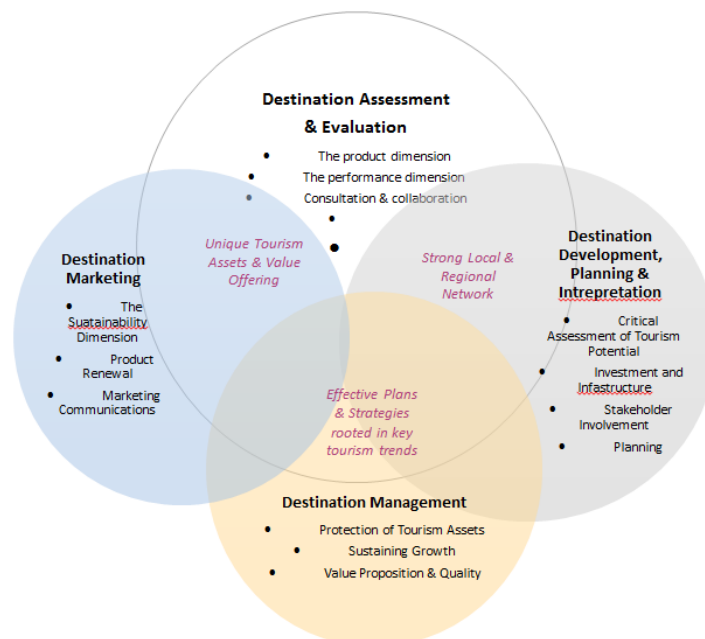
Destination Assessment & Evaluation

- The product dimension
- The performance dimension
- Consultation & collaboration

Destination Marketing

- The Suatainability Dimension
- Product Renewal
- Marketing Communications

Unique Tourism Assets & Value Offering

Strong Local & Regional Network

Destination Development, Planning & Intrepretation

- Critical Assessment of Tourism Potential
- Investment and Infastructure
- Stakeholder Involvement
- Planning

Effective Plans & Strategies rooted in key tourism trends

Destination Management

- Protection of Tourism Assets
- Sustaining Growth
- Value Proposition & Quality